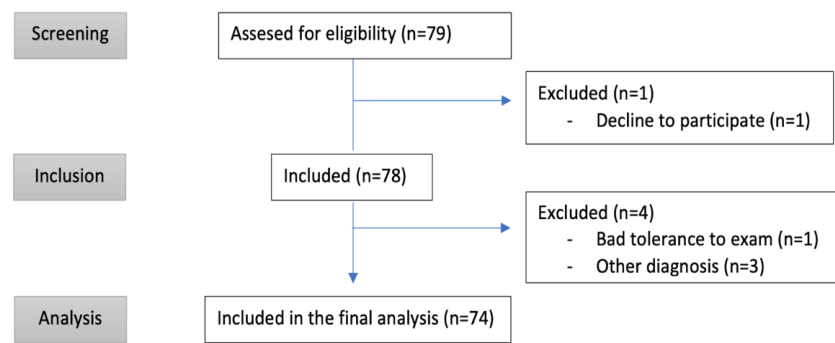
Screening

Assesed for eligibility (n=79)

Excluded (n=1)
- Decline to participate (n=1)

Inclusion

Included (n=78)

Excluded (n=4)
- Bad tolerance to exam (n=1)
- Other diagnosis (n=3)

Analysis

Included in the final analysis (n=74)